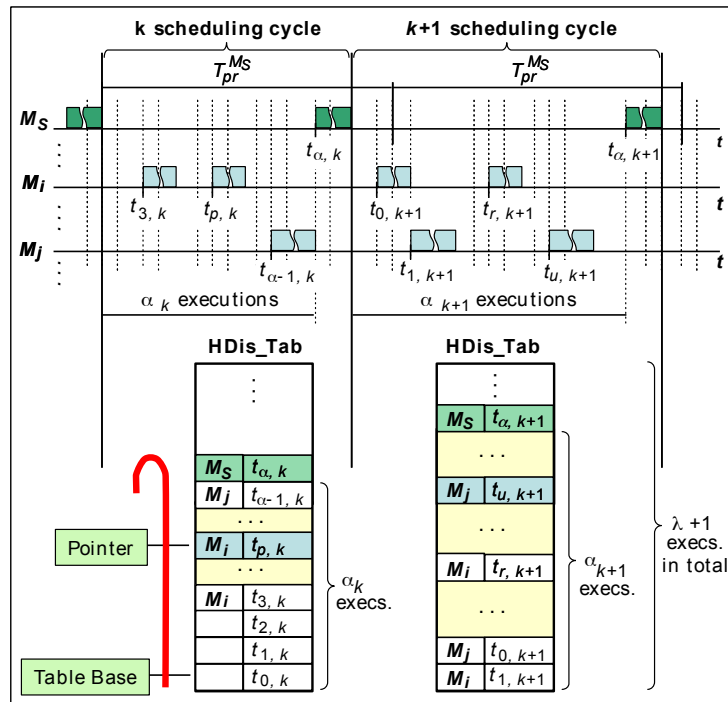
k scheduling cycle

k+1 scheduling cycle

$T_{pr}^{M_S}$

$T_{pr}^{M_S}$

$M_S$

$t_{\alpha,\ k}$

$t_{\alpha,\ k+1}$

t

$M_i$

$t_{3,\ k}$

$t_{p,\ k}$

$t_{0,\ k+1}$

$t_{r,\ k+1}$

t

$M_j$

$t_{\alpha-1,\ k}$

$t_{1,\ k+1}$

$t_{u,\ k+1}$

t

$\alpha_k$ executions

$\alpha_{k+1}$ executions

HDis_Tab

| ⋮ | |
|---|---|
| $M_S$ | $t_{\alpha,\ k}$ |
| $M_j$ | $t_{\alpha-1,\ k}$ |
| . . . | |
| $M_i$ | $t_{p,\ k}$ |
| . . . | |
| $M_i$ | $t_{3,\ k}$ |
| | $t_{2,\ k}$ |
| | $t_{1,\ k}$ |
| | $t_{0,\ k}$ |

HDis_Tab

| ⋮ | |
|---|---|
| $M_S$ | $t_{\alpha,\ k+1}$ |
| . . . | |
| $M_j$ | $t_{u,\ k+1}$ |
| . . . | |
| $M_i$ | $t_{r,\ k+1}$ |
| . . . | |
| $M_j$ | $t_{0,\ k+1}$ |
| $M_i$ | $t_{1,\ k+1}$ |

Pointer

Table Base

$\alpha_k$ execs.

$\alpha_{k+1}$ execs.

$\lambda$ +1 execs. in total